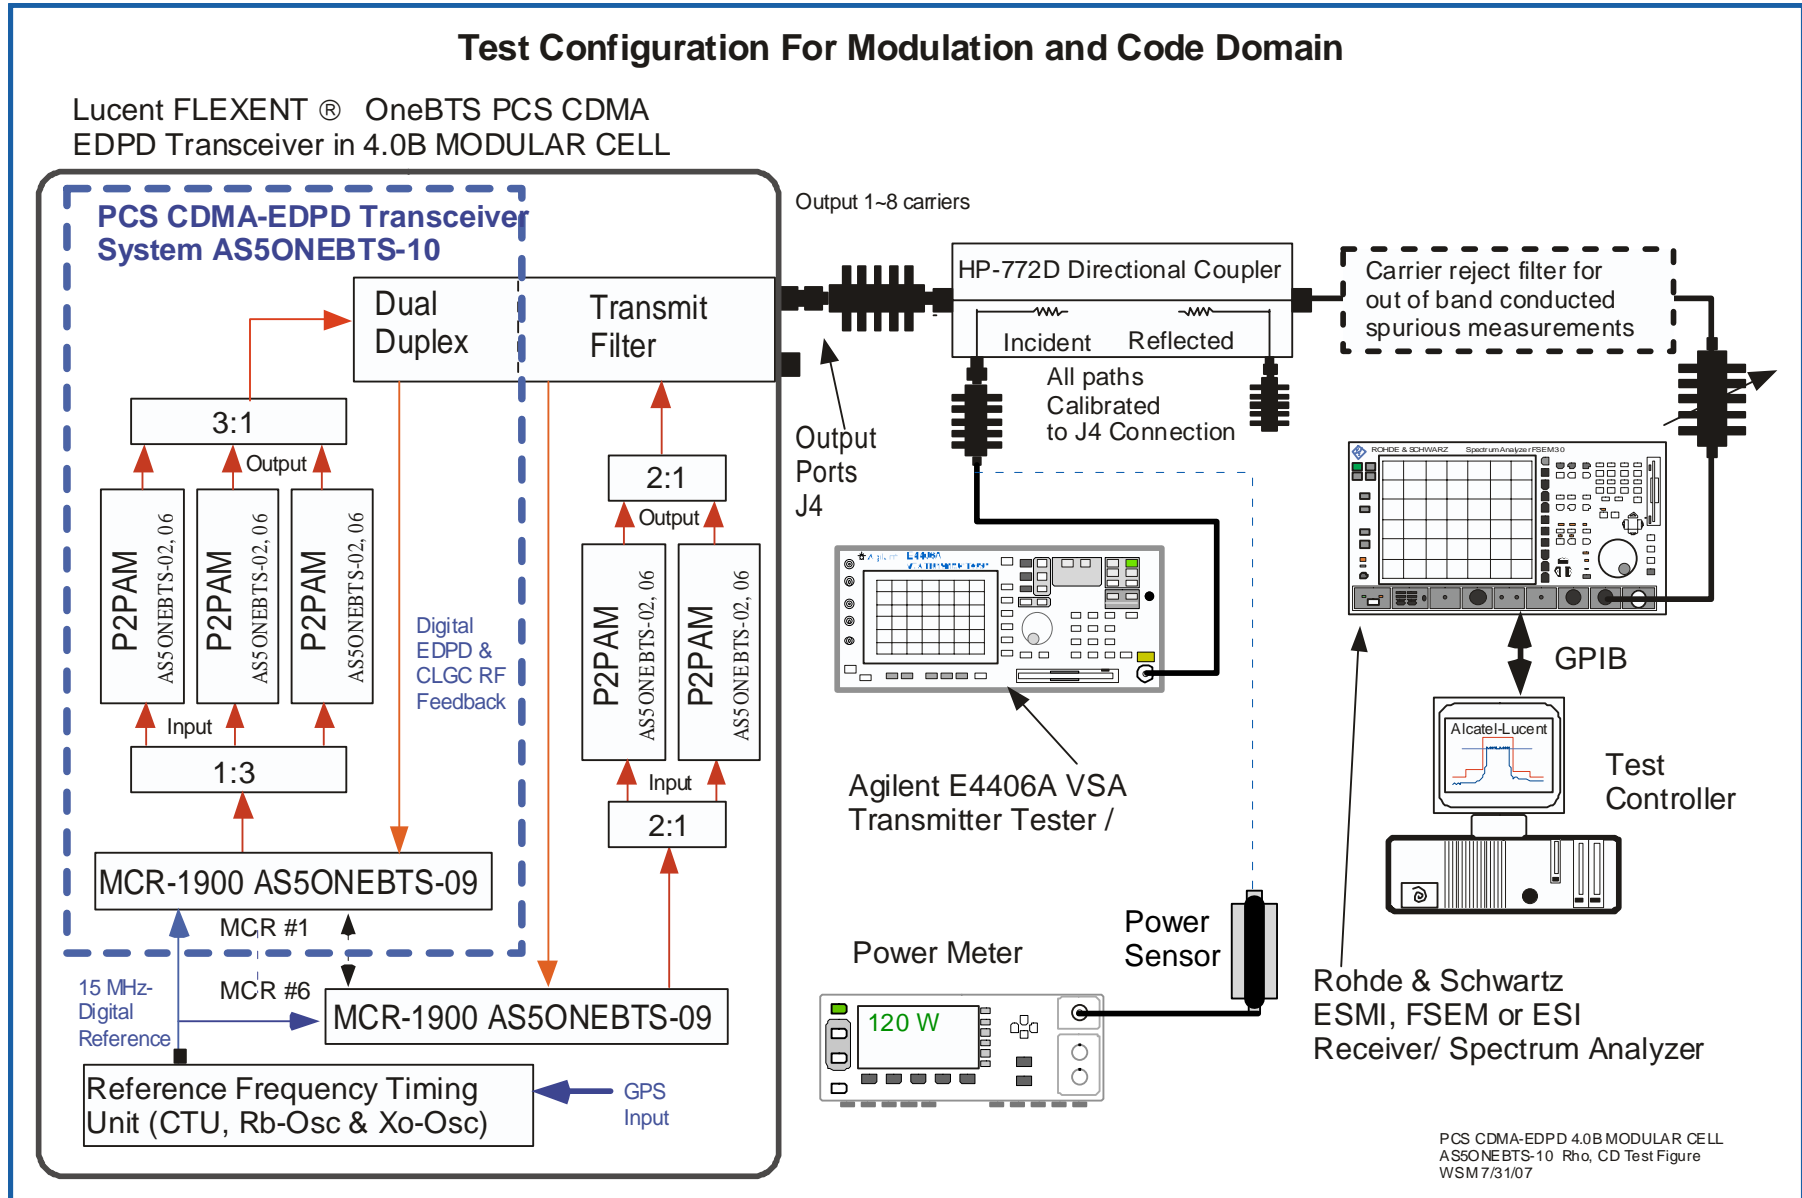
Test Configuration For Modulation and Code Domain

Lucent FLEXENT ® OneBTS PCS CDMA EDPD Transceiver in 4.0B MODULAR CELL

PCS CDMA-EDPD Transceiver System AS5ONEBTS-10

Dual Duplex

Transmit Filter

3:1

Output

P2PAM AS5 ONEBTS-02, 06

P2PAM AS5 ONEBTS-02, 06

P2PAM AS5 ONEBTS-02, 06

Input

1:3

Digital EDPD & CLGC RF Feedback

2:1

Output

P2PAM AS5 ONEBTS-02, 06

P2PAM AS5 ONEBTS-02, 06

Input

2:1

MCR-1900 AS5ONEBTS-09

MCR #1

MCR #6

15 MHz- Digital Reference

MCR-1900 AS5ONEBTS-09

Reference Frequency Timing Unit (CTU, Rb-Osc & Xo-Osc)

GPS Input

Output 1~8 carriers

HP-772D Directional Coupler

Incident Reflected

All paths Calibrated to J4 Connection

Output Ports J4

Carrier reject filter for out of band conducted spurious measurements

ROHDE & SCHWARZ Spectrum Analyzer FSEM30

Agilent E4406A VSA Transmitter Tester /

GPIB

Alcatel-Lucent

Test Controller

Power Sensor

Power Meter

120 W

Rohde & Schwartz ESMI, FSEM or ESI Receiver/ Spectrum Analyzer

PCS CDMA-EDPD 4.0B MODULAR CELL AS5ONEBTS-10 Rho, CD Test Figure WSM 7/31/07